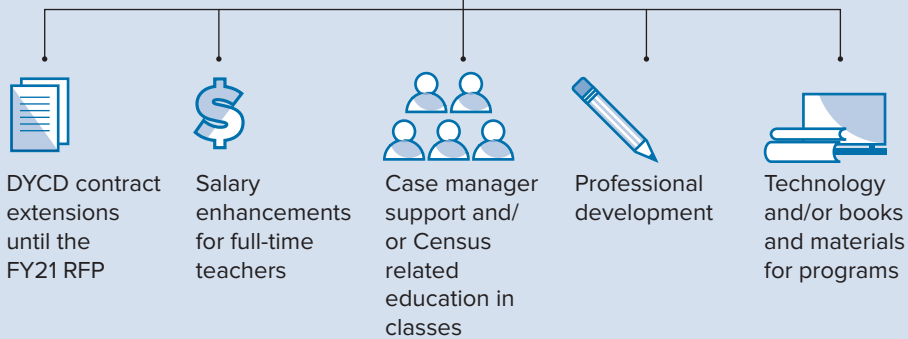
DYCD contract extensions until the FY21 RFP

Salary enhancements for full-time teachers

Case manager support and/or Census related education in classes

Professional development

Technology and/or books and materials for programs